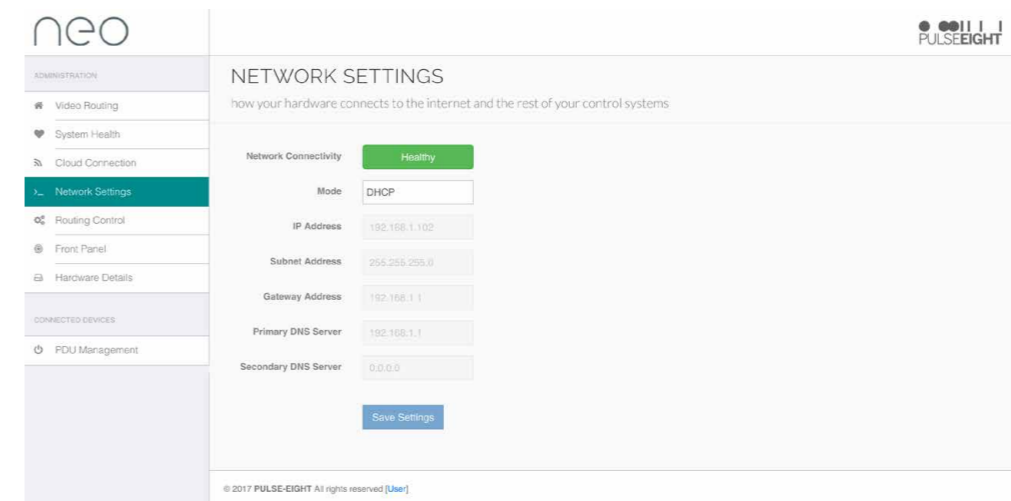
neo

PULSEEIGHT

ADMINISTRATION

Video Routing

System Health

Cloud Connection

Network Settings

Routing Control

Front Panel

Hardware Details

CONNECTED DEVICES

PDU Management

NETWORK SETTINGS

how your hardware connects to the internet and the rest of your control systems

Network Connectivity Healthy

Mode DHCP

IP Address 192.168.1.102

Subnet Address 255.255.255.0

Gateway Address 192.168.1.1

Primary DNS Server 192.168.1.1

Secondary DNS Server 0.0.0.0

Save Settings

© 2017 PULSE-EIGHT All rights reserved [User]